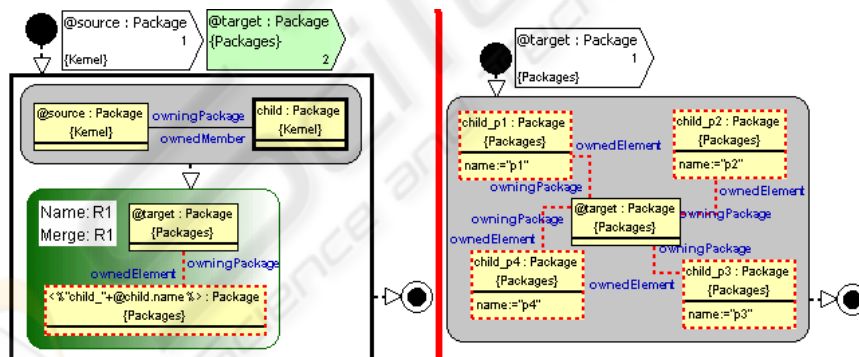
@source : Package
1
{Kernel}

@target : Package
{Packages}
2

@source : Package
{Kernel}

owningPackage
ownedMember

child : Package
{Kernel}

Name: R1
Merge: R1

@target : Package
{Packages}

ownedElement
owningPackage

<%"child_"+@child.name%> : Package
{Packages}

@target : Package
1
{Packages}

child_p1 : Package
{Packages}
name:="p1"

ownedElement
owningPackage

child_p2 : Package
{Packages}
name:="p2"

ownedElement
owningPackage

owningPackage
ownedElement

@target : Package
{Packages}

owningPackage

child_p4 : Package
{Packages}
name:="p4"

ownedElement

child_p3 : Package
{Packages}
name:="p3"